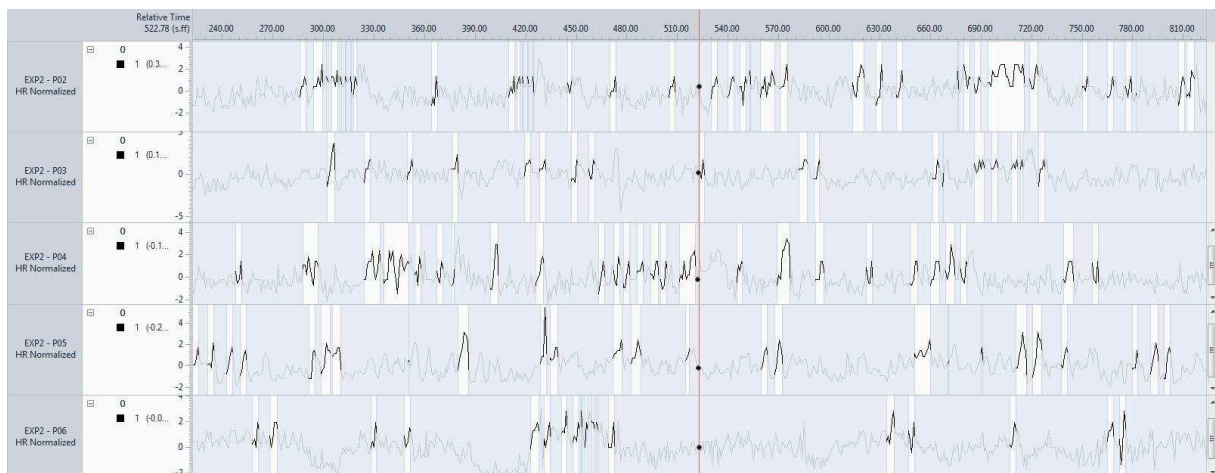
Relative Time
522.78 (s.fff)

240.00 270.00 300.00 330.00 360.00 390.00 420.00 450.00 480.00 510.00 540.00 570.00 600.00 630.00 660.00 690.00 720.00 750.00 780.00 810.00

EXP2 - P02
HR Normalized
0
1 (0.3...
4
2
0
-2

EXP2 - P03
HR Normalized
0
1 (0.1...
0
-5

EXP2 - P04
HR Normalized
0
1 (-0.1...
4
2
0
-2

EXP2 - P05
HR Normalized
0
1 (-0.2...
4
2
0
-2

EXP2 - P06
HR Normalized
0
1 (-0.0...
2
0